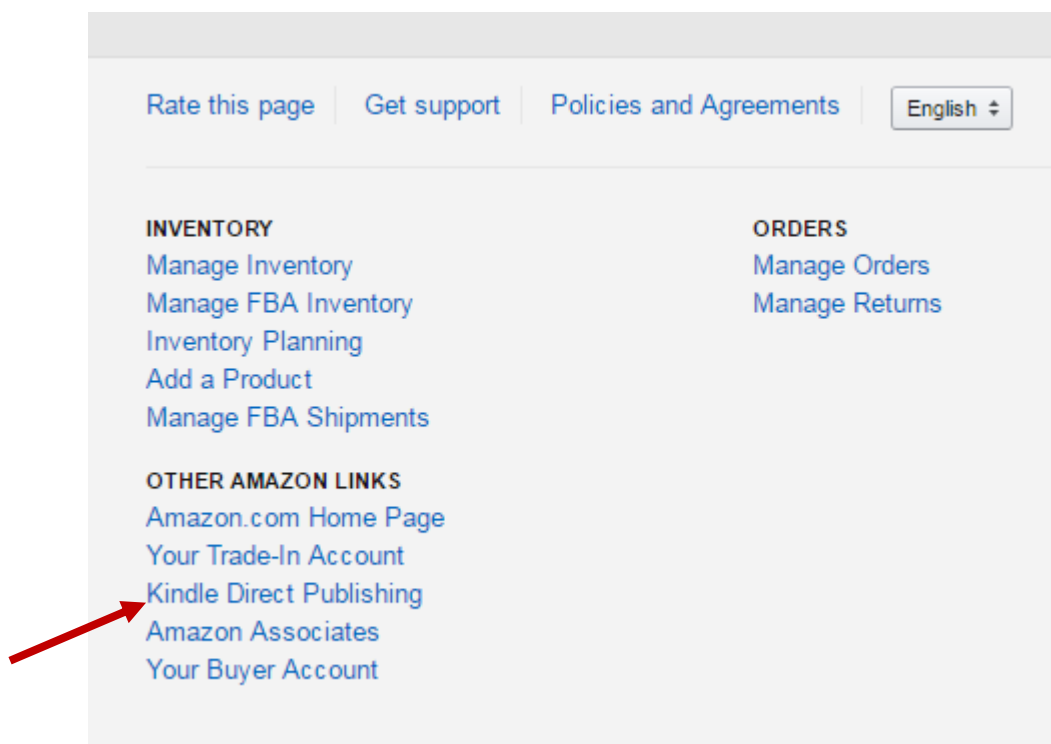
Rate this page | Get support | Policies and Agreements | English ⇕

INVENTORY
Manage Inventory
Manage FBA Inventory
Inventory Planning
Add a Product
Manage FBA Shipments

OTHER AMAZON LINKS
Amazon.com Home Page
Your Trade-In Account
Kindle Direct Publishing
Amazon Associates
Your Buyer Account

ORDERS
Manage Orders
Manage Returns